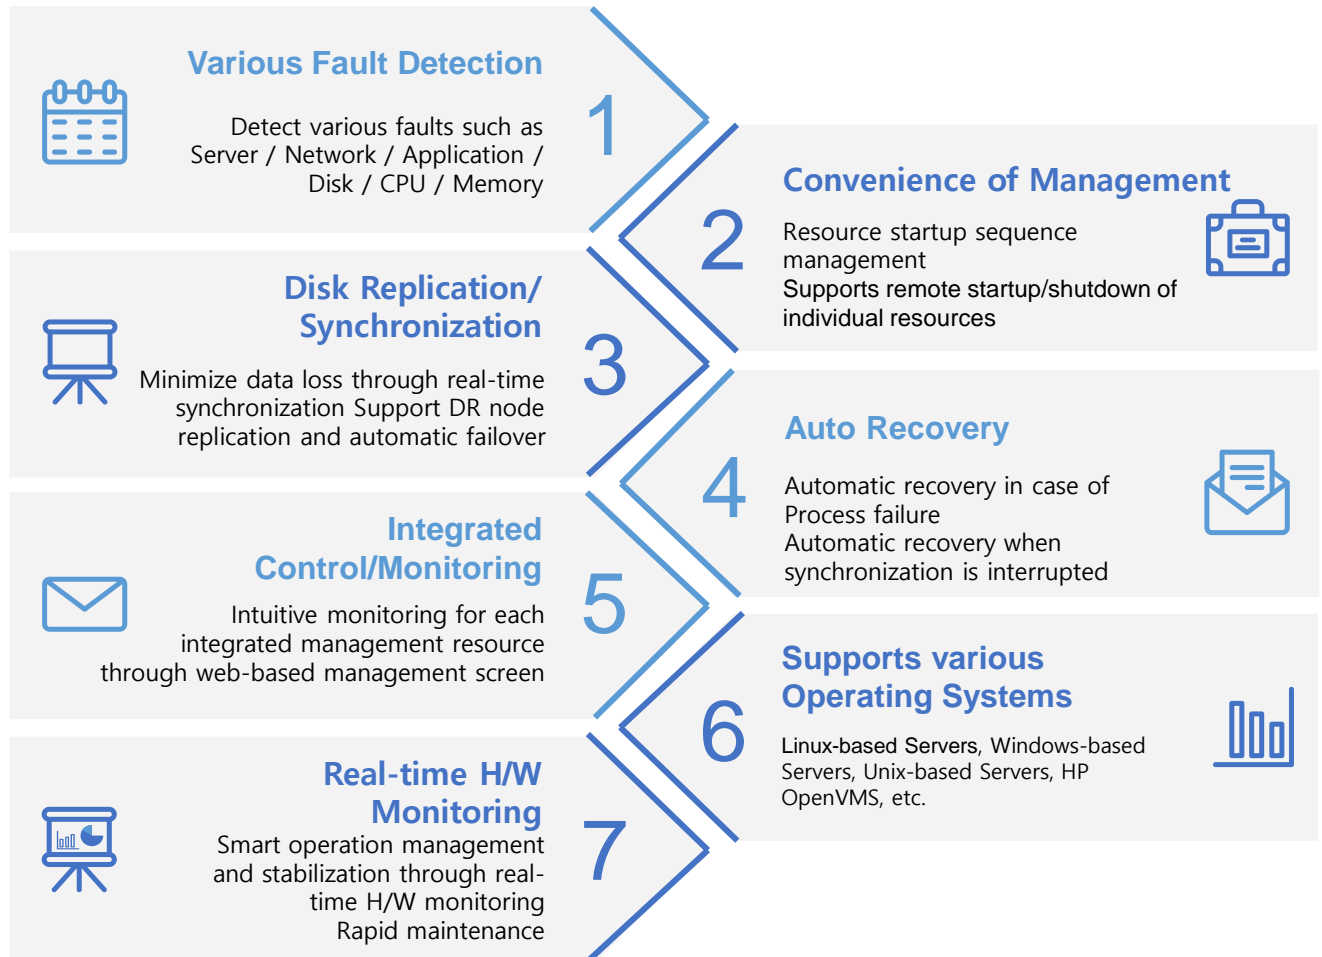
Various Fault Detection

Detect various faults such as Server / Network / Application / Disk / CPU / Memory

1

2

Convenience of Management

Resource startup sequence management
Supports remote startup/shutdown of individual resources

Disk Replication/ Synchronization

Minimize data loss through real-time synchronization Support DR node replication and automatic failover

3

4

Auto Recovery

Automatic recovery in case of Process failure
Automatic recovery when synchronization is interrupted

Integrated Control/Monitoring

Intuitive monitoring for each integrated management resource through web-based management screen

5

6

Supports various Operating Systems

Linux-based Servers, Windows-based Servers, Unix-based Servers, HP OpenVMS, etc.

Real-time H/W Monitoring

Smart operation management and stabilization through real-time H/W monitoring
Rapid maintenance

7